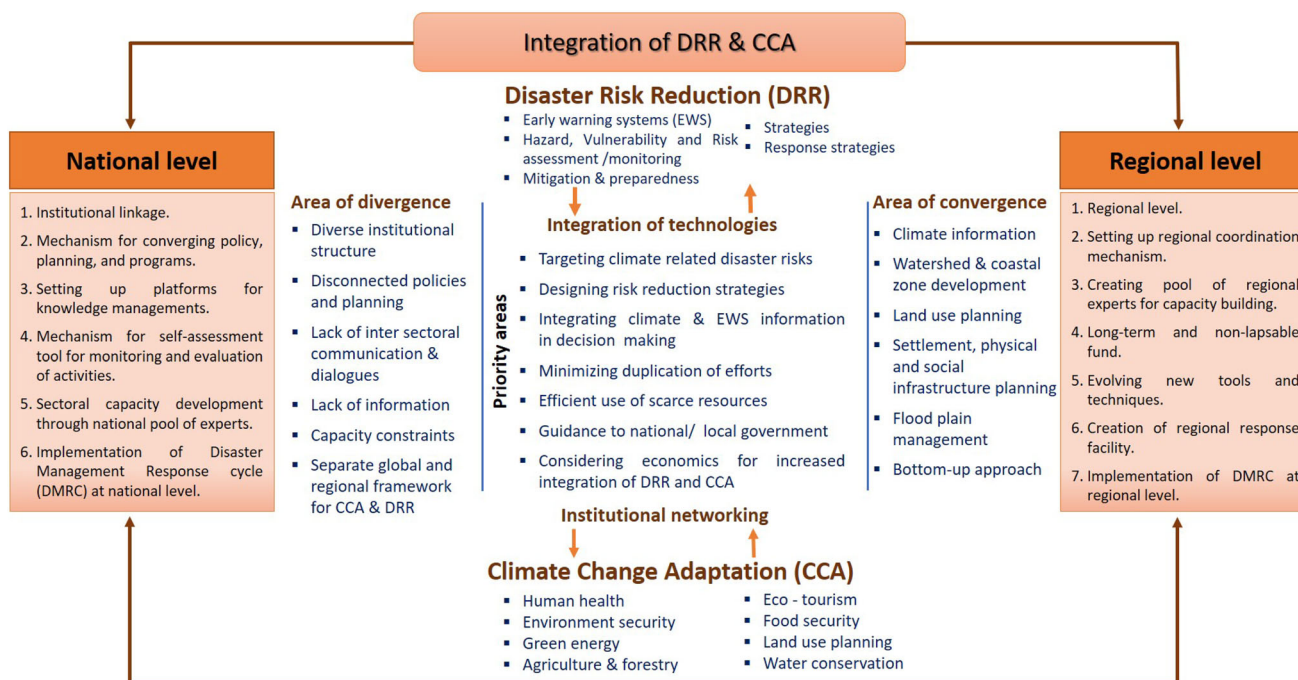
Integration of DRR & CCA

Disaster Risk Reduction (DRR)

- Early warning systems (EWS)
- Hazard, Vulnerability and Risk assessment /monitoring
- Mitigation & preparedness
- Strategies
- Response strategies

National level

1. Institutional linkage.
2. Mechanism for converging policy, planning, and programs.
3. Setting up platforms for knowledge managements.
4. Mechanism for self-assessment tool for monitoring and evaluation of activities.
5. Sectoral capacity development through national pool of experts.
6. Implementation of Disaster Management Response cycle (DMRC) at national level.

Area of divergence

- Diverse institutional structure
- Disconnected policies and planning
- Lack of inter sectoral communication & dialogues
- Lack of information
- Capacity constraints
- Separate global and regional framework for CCA & DRR

Integration of technologies

Priority areas

- Targeting climate related disaster risks
- Designing risk reduction strategies
- Integrating climate & EWS information in decision making
- Minimizing duplication of efforts
- Efficient use of scarce resources
- Guidance to national/ local government
- Considering economics for increased integration of DRR and CCA

Area of convergence

- Climate information
- Watershed & coastal zone development
- Land use planning
- Settlement, physical and social infrastructure planning
- Flood plain management
- Bottom-up approach

Regional level

1. Regional level.
2. Setting up regional coordination mechanism.
3. Creating pool of regional experts for capacity building.
4. Long-term and non-lapsable fund.
5. Evolving new tools and techniques.
6. Creation of regional response facility.
7. Implementation of DMRC at regional level.

Institutional networking

Climate Change Adaptation (CCA)

- Human health
- Environment security
- Green energy
- Agriculture & forestry
- Eco - tourism
- Food security
- Land use planning
- Water conservation